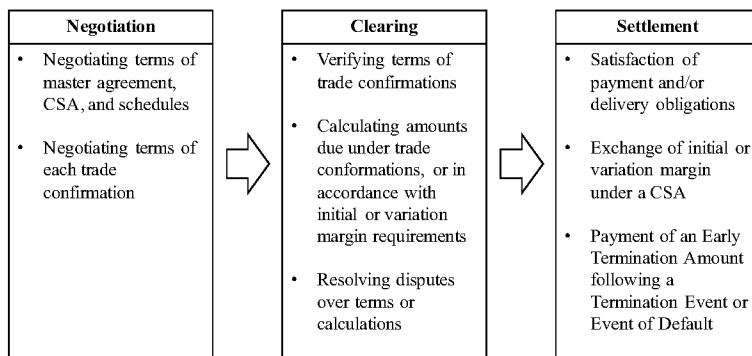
**Negotiation**

- Negotiating terms of master agreement, CSA, and schedules
- Negotiating terms of each trade confirmation

**Clearing**

- Verifying terms of trade confirmations
- Calculating amounts due under trade conformations, or in accordance with initial or variation margin requirements
- Resolving disputes over terms or calculations

**Settlement**

- Satisfaction of payment and/or delivery obligations
- Exchange of initial or variation margin under a CSA
- Payment of an Early Termination Amount following a Termination Event or Event of Default